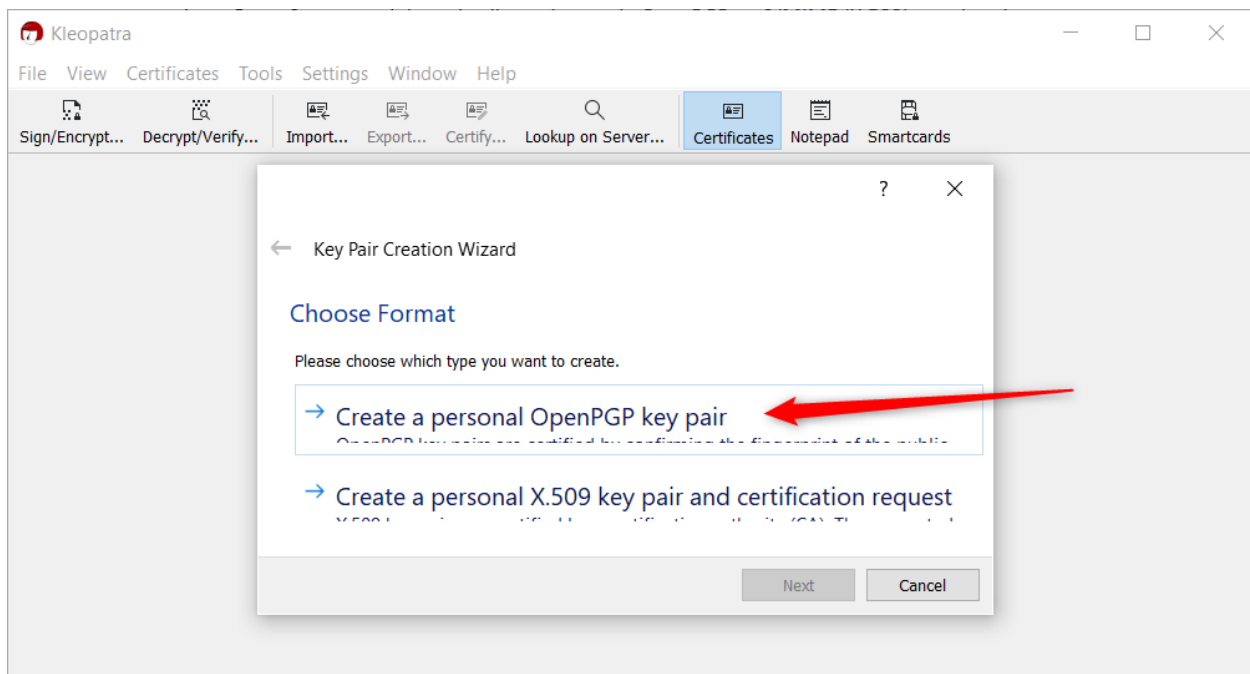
Kleopatra

File View Certificates Tools Settings Window Help

Sign/Encrypt... Decrypt/Verify... Import... Export... Certify... Lookup on Server... Certificates Notepad Smartcards

?

Key Pair Creation Wizard

Choose Format

Please choose which type you want to create.

→ Create a personal OpenPGP key pair
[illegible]

→ Create a personal X.509 key pair and certification request
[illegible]

Next Cancel